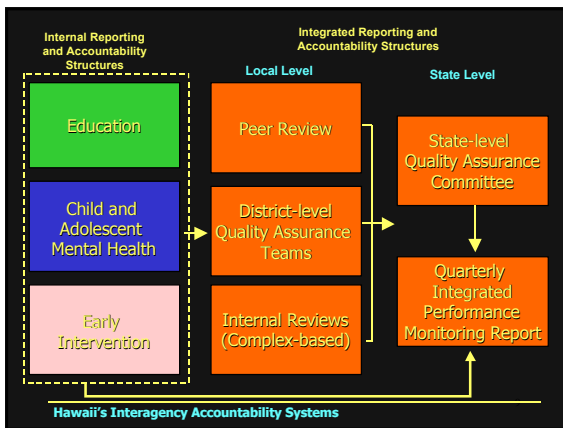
Internal Reporting and Accountability Structures

Integrated Reporting and Accountability Structures

Local Level

State Level

Education

Child and Adolescent Mental Health

Early Intervention

Peer Review

District-level Quality Assurance Teams

Internal Reviews (Complex-based)

State-level Quality Assurance Committee

Quarterly Integrated Performance Monitoring Report

Hawaii's Interagency Accountability Systems